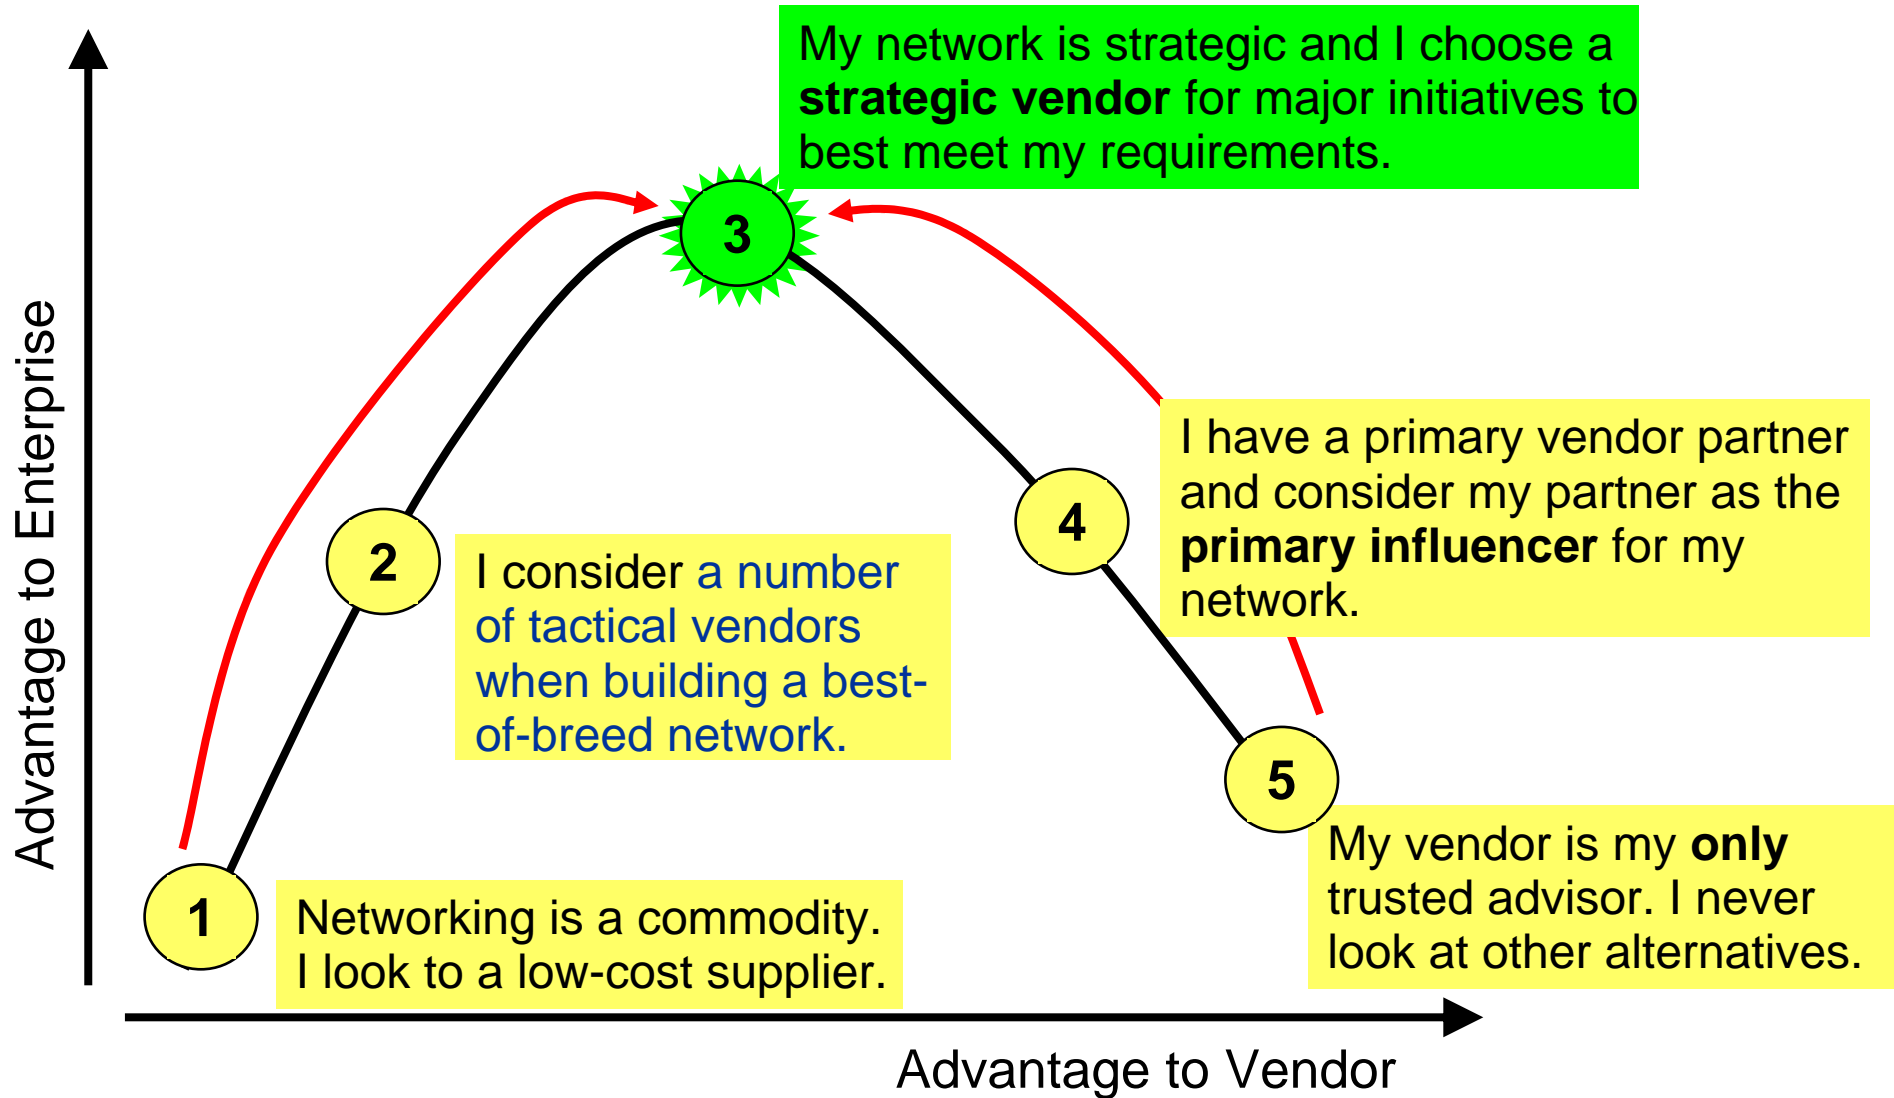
My network is strategic and I choose a **strategic vendor** for major initiatives to best meet my requirements.

Advantage to Enterprise

3

2

I consider a number of tactical vendors when building a best-of-breed network.

4

I have a primary vendor partner and consider my partner as the **primary influencer** for my network.

5

My vendor is my **only** trusted advisor. I never look at other alternatives.

1

Networking is a commodity. I look to a low-cost supplier.

Advantage to Vendor